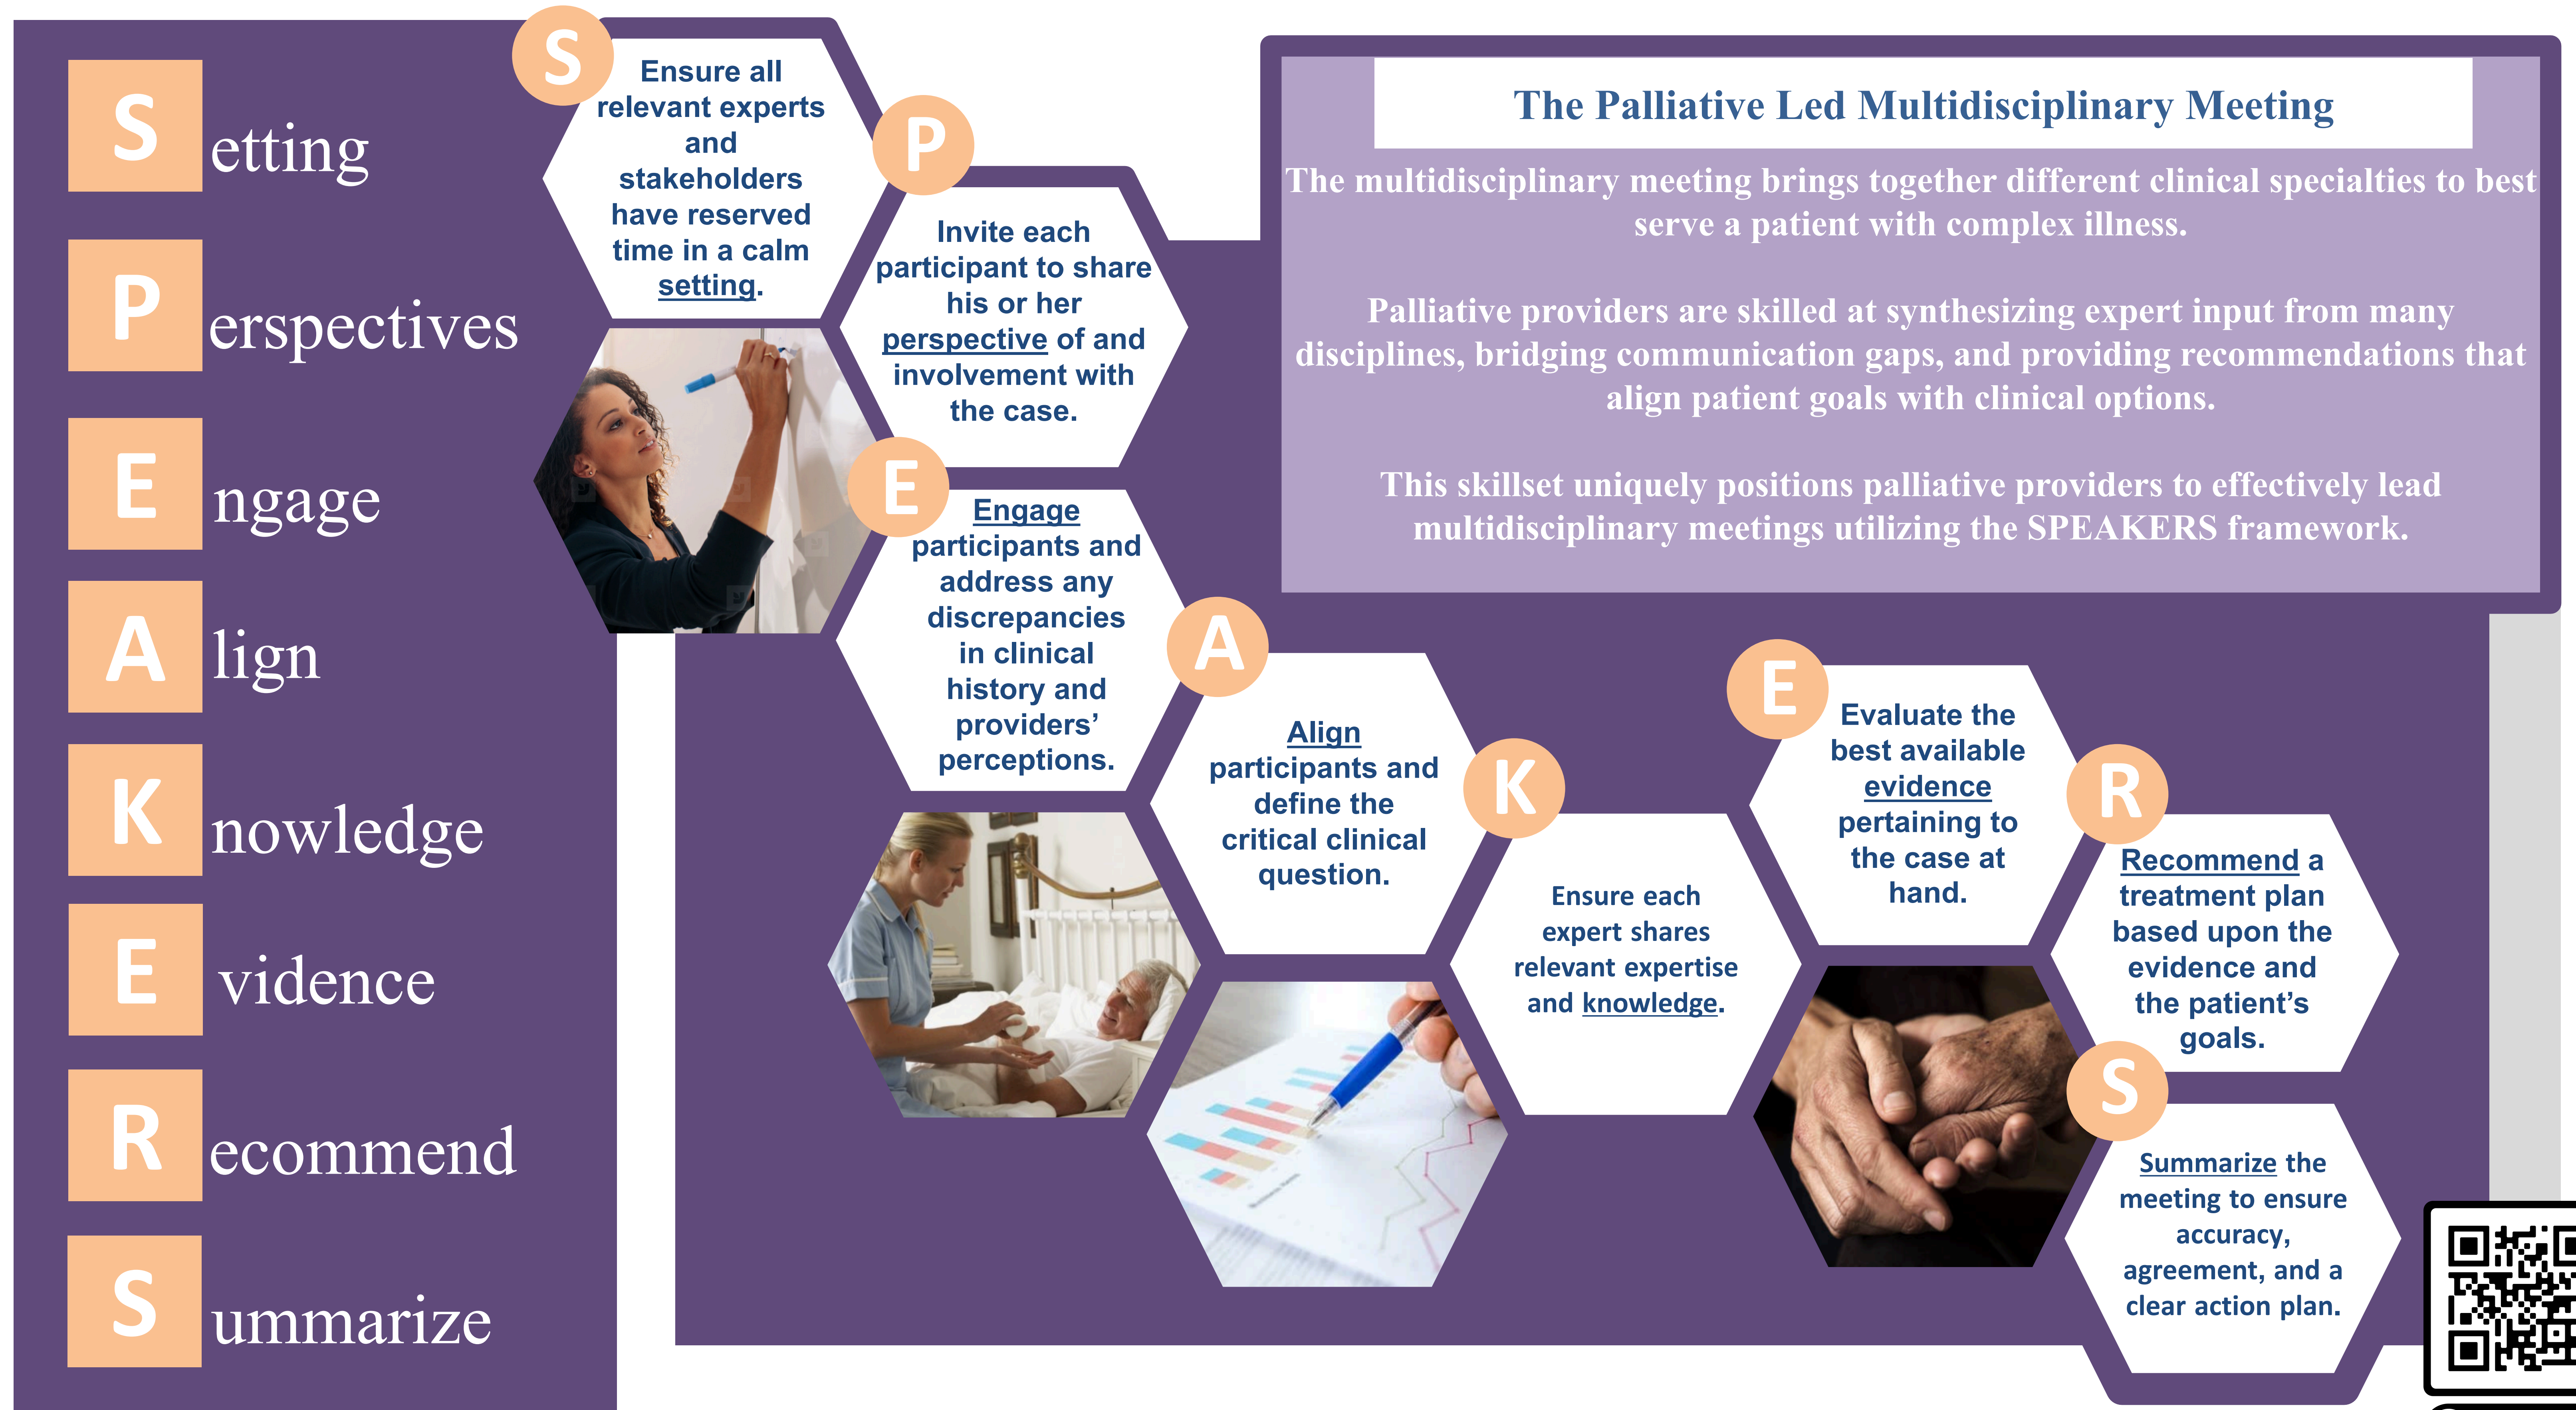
S etting
P erspectives
E ngage
A lign
K nowledge
E vidence
R ecommend
S ummarize

S
Ensure all relevant experts and stakeholders have reserved time in a calm setting.

P
Invite each participant to share his or her perspective of and involvement with the case.

E
Engage participants and address any discrepancies in clinical history and providers' perceptions.

A
Align participants and define the critical clinical question.

K
Ensure each expert shares relevant expertise and knowledge.

E
Evaluate the best available evidence pertaining to the case at hand.

R
Recommend a treatment plan based upon the evidence and the patient's goals.

S
Summarize the meeting to ensure accuracy, agreement, and a clear action plan.

The Palliative Led Multidisciplinary Meeting

The multidisciplinary meeting brings together different clinical specialties to best serve a patient with complex illness.

Palliative providers are skilled at synthesizing expert input from many disciplines, bridging communication gaps, and providing recommendations that align patient goals with clinical options.

This skillset uniquely positions palliative providers to effectively lead multidisciplinary meetings utilizing the SPEAKERS framework.